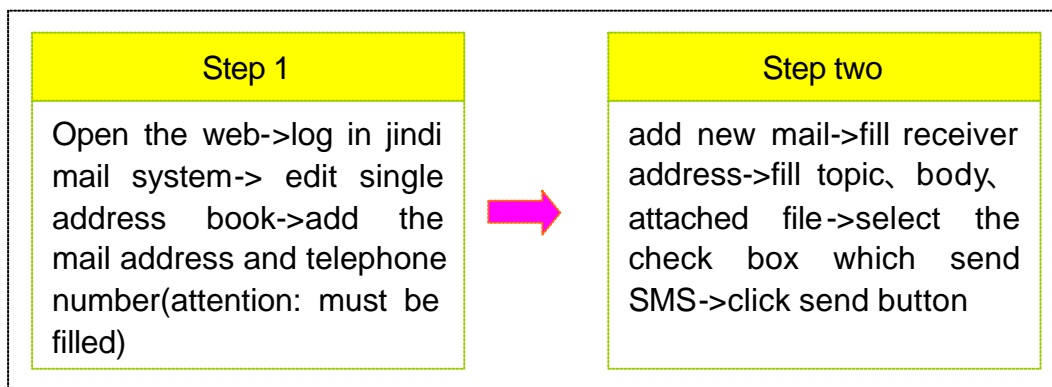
Step 1

Open the web->log in jindi mail system-> edit single address book->add the mail address and telephone number(attention: must be filled)

Step two

add new mail->fill receiver address->fill topic、body、attached file->select the check box which send SMS->click send button